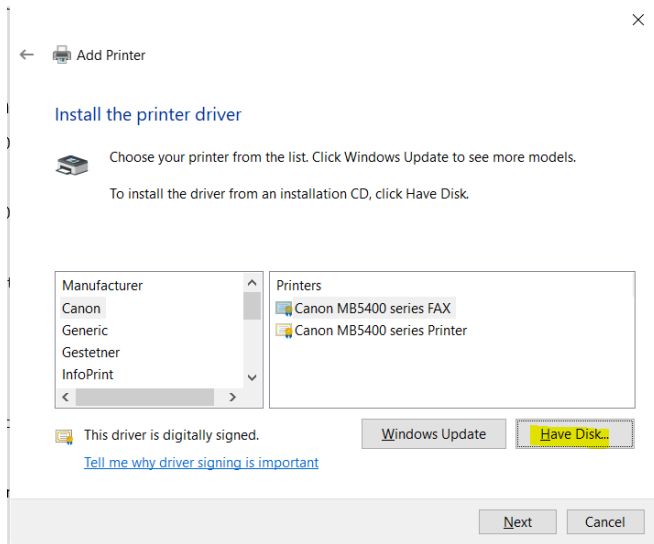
Add Printer

Install the printer driver

Choose your printer from the list. Click Windows Update to see more models.

To install the driver from an installation CD, click Have Disk.

| Manufacturer |
|---|
| Canon |
| Generic |
| Gestetner |
| InfoPrint |

| Printers |
|---|
| Canon MB5400 series FAX |
| Canon MB5400 series Printer |

This driver is digitally signed.

Tell me why driver signing is important

Windows Update

Have Disk...

Next

Cancel